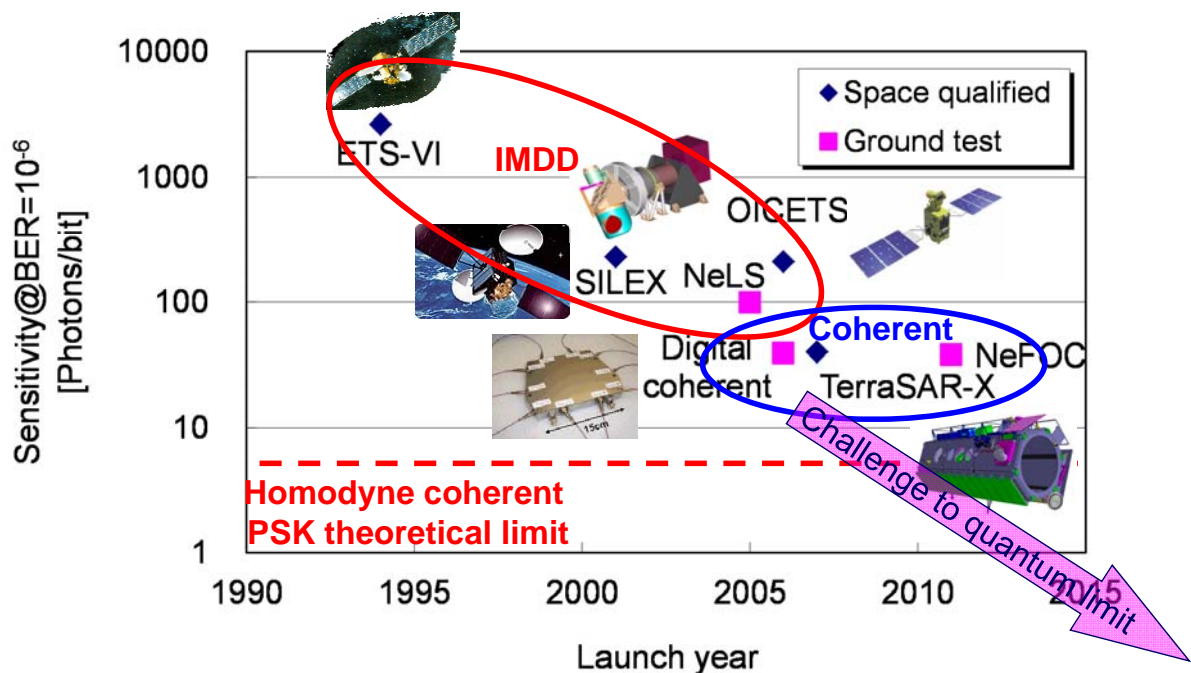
Sensitivity@BER=$10^{-6}$ [Photons/bit]

10000
1000
100
10
1

Space qualified
Ground test

ETS-VI
IMDD
OICETS
SILEX
NeLS
Coherent
Digital coherent
TerraSAR-X
NeFOC
15cm

Homodyne coherent PSK theoretical limit

Challenge to quantum limit

1990
1995
2000
2005
2010
2015

Launch year